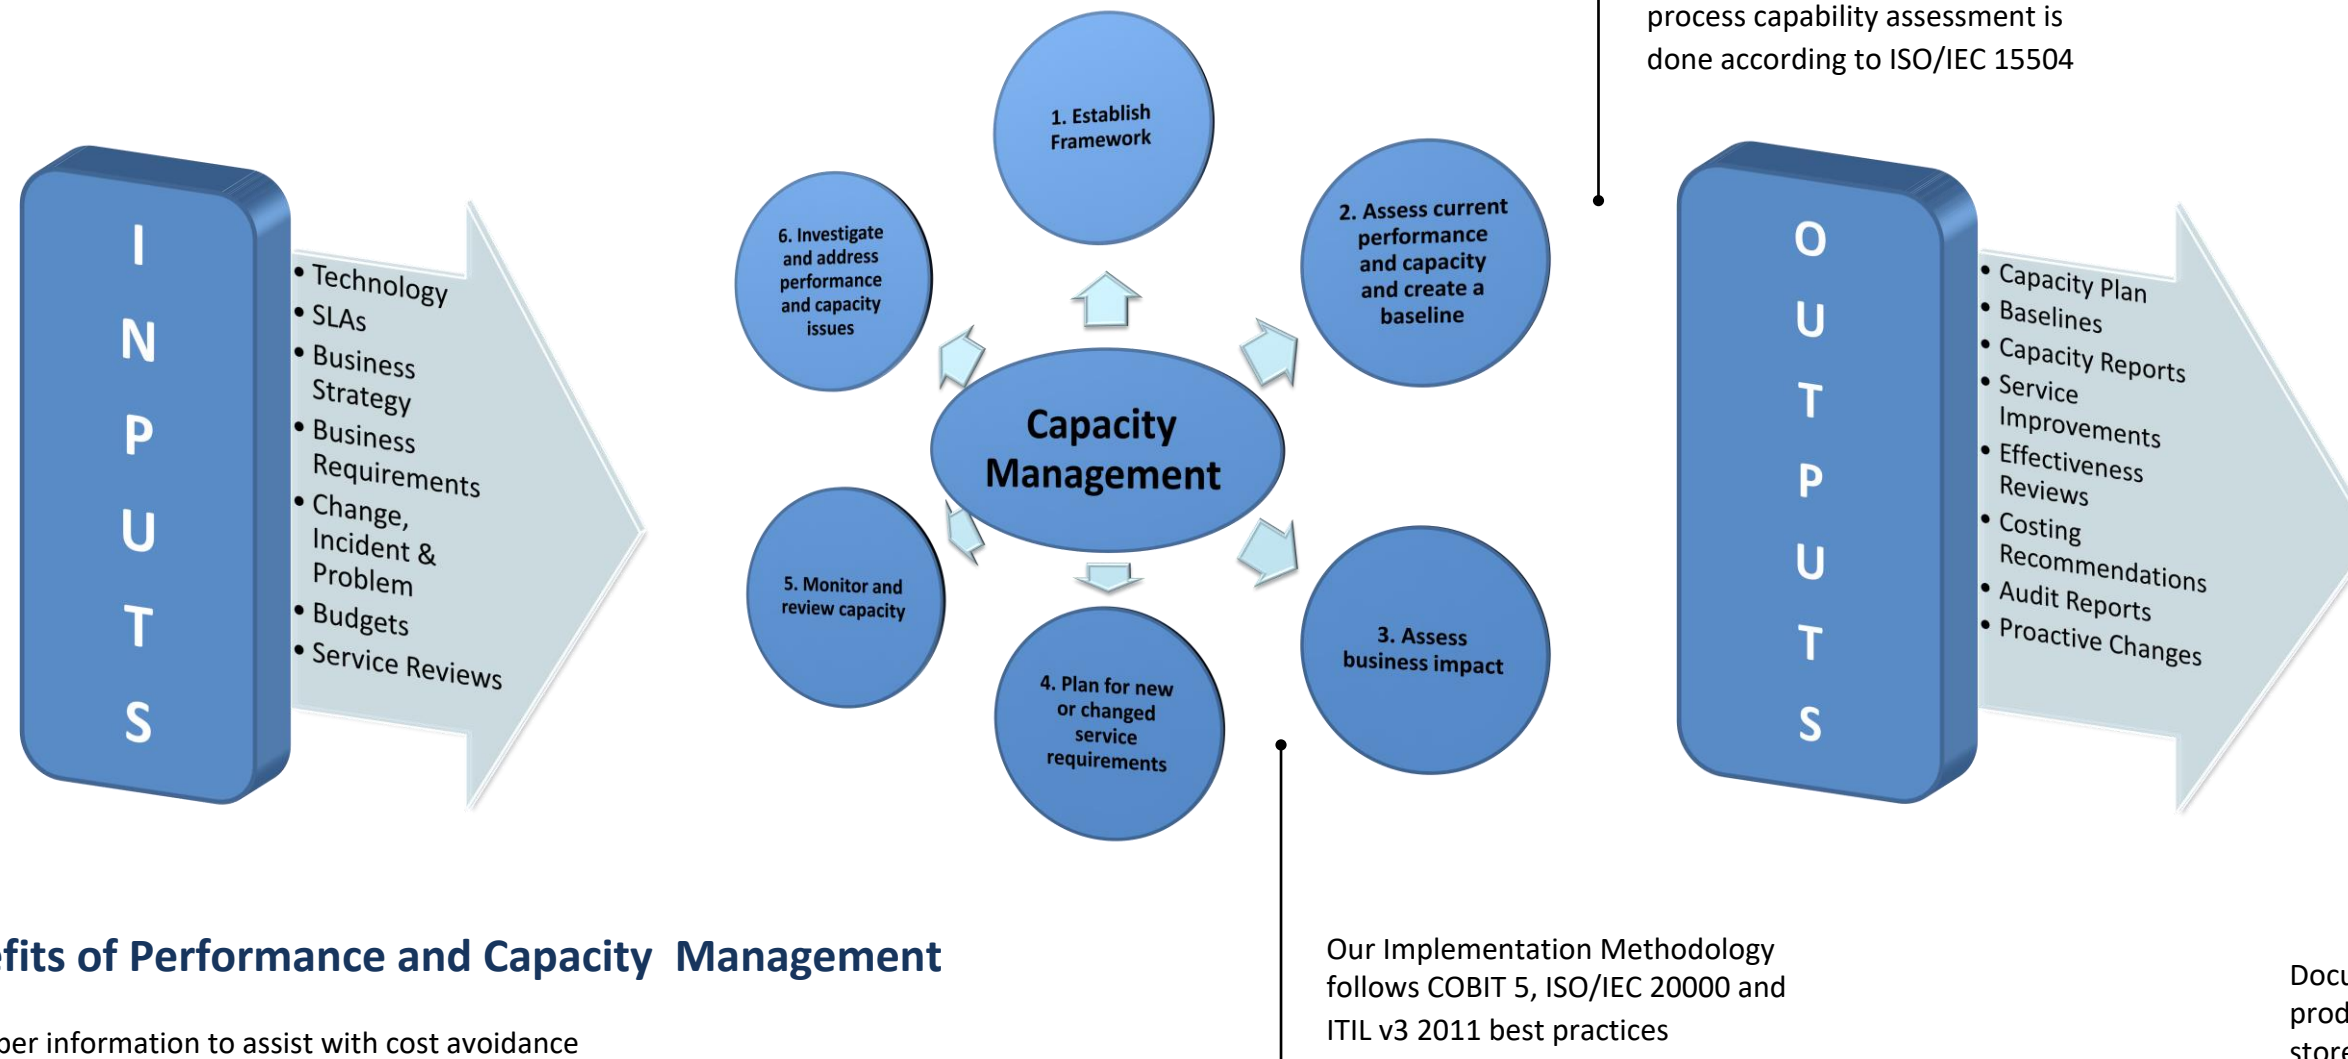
process capability assessment is done according to ISO/IEC 15504

I
N
P
U
T
S

• Technology
• SLAs
• Business Strategy
• Business Requirements
• Change, Incident & Problem
• Budgets
• Service Reviews

1. Establish Framework

2. Assess current performance and capacity and create a baseline

3. Assess business impact

4. Plan for new or changed service requirements

5. Monitor and review capacity

6. Investigate and address performance and capacity issues

Capacity Management

O
U
T
P
U
T
S

• Capacity Plan
• Baselines
• Capacity Reports
• Service Improvements
• Effectiveness Reviews
• Costing Recommendations
• Audit Reports
• Proactive Changes

efits of Performance and Capacity Management

per information to assist with cost avoidance

Our Implementation Methodology follows COBIT 5, ISO/IEC 20000 and ITIL v3 2011 best practices

Docu
prod
store